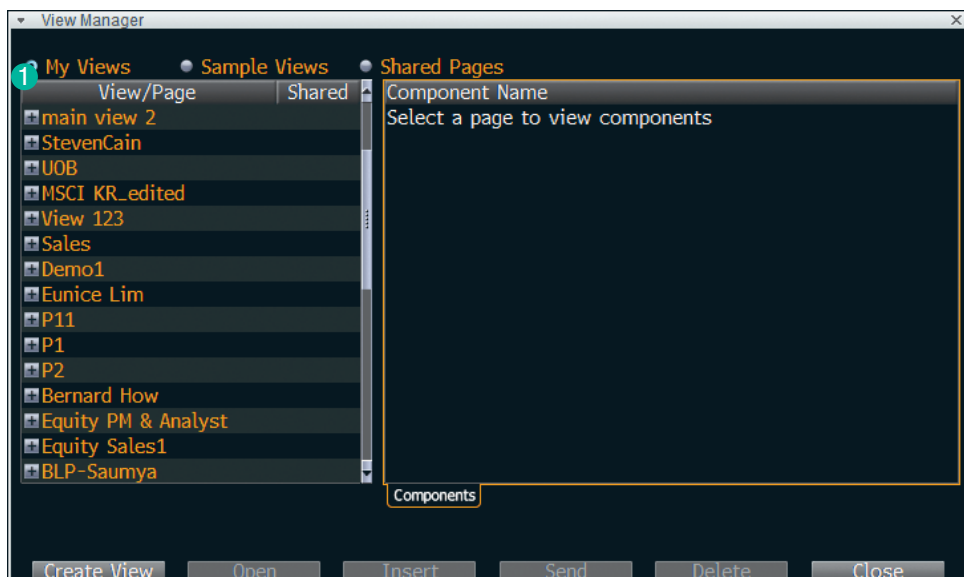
View Manager

1 My Views  Sample Views  Shared Pages

| View/Page | Shared |
|---|---|
| main view 2 | |
| StevenCain | |
| UOB | |
| MSCI KR_edited | |
| View 123 | |
| Sales | |
| Demo1 | |
| Eunice Lim | |
| P11 | |
| P1 | |
| P2 | |
| Bernard How | |
| Equity PM & Analyst | |
| Equity Sales1 | |
| BLP-Saumya | |

Component Name
Select a page to view components

Components

Create View  Open  Insert  Send  Delete  Close